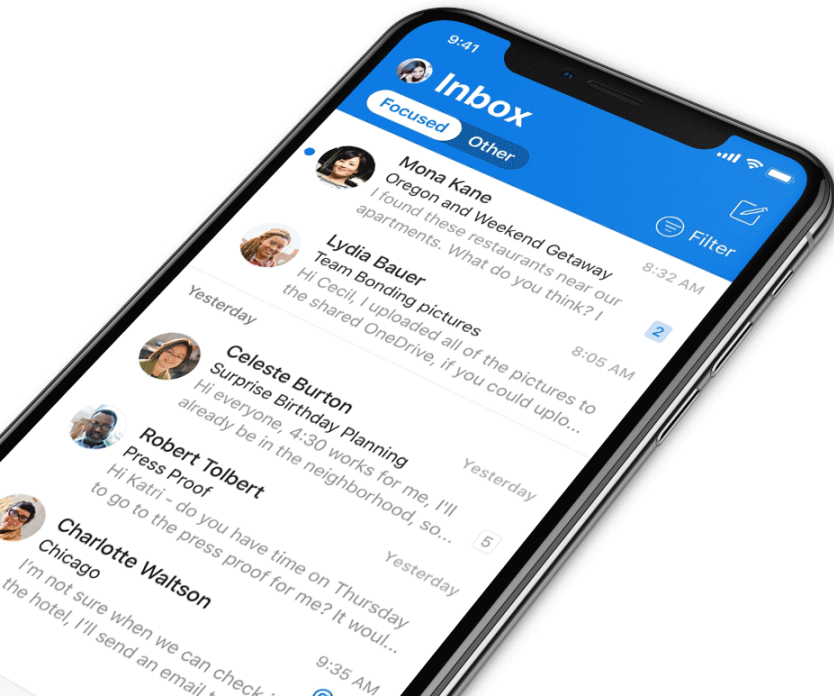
9:41

Inbox

Focused
Other

Filter

Mona Kane
Oregon and Weekend Getaway
I found these restaurants near our apartments. What do you think? I
8:32 AM

Lydia Bauer
Team Bonding pictures
Hi Cecil, I uploaded all of the pictures to the shared OneDrive, if you could uplo...
8:05 AM
2

Yesterday

Celeste Burton
Surprise Birthday Planning
Hi everyone, 4:30 works for me, I'll already be in the neighborhood, so...
Yesterday

Robert Tolbert
Press Proof
Hi Katri - do you have time on Thursday to go to the press proof for me? It woul...
Yesterday
5

Charlotte Waltson
Chicago
I'm not sure when we can check i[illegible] the hotel, I'll send an email t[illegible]
9:35 AM